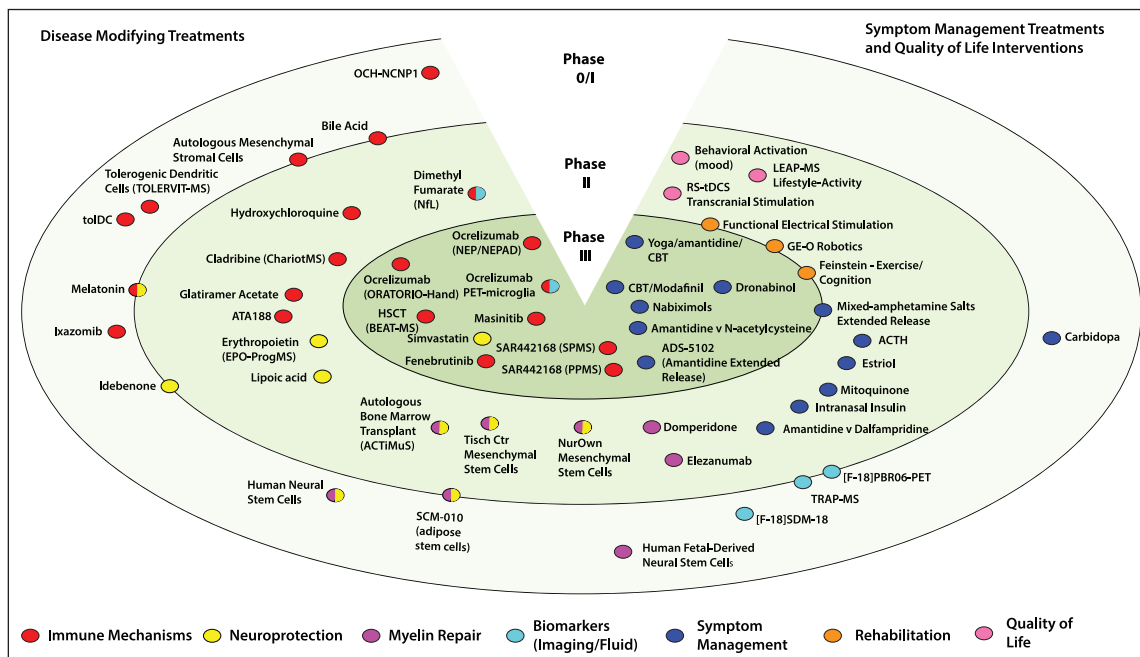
Disease Modifying Treatments

Symptom Management Treatments and Quality of Life Interventions

Phase 0/I

Phase II

Phase III

OCH-NCNP1

Bile Acid

Autologous Mesenchymal Stromal Cells

Tolerogenic Dendritic Cells (TOLERVIT-MS)

toIDC

Dimethyl Fumarate (NfL)

Hydroxychloroquine

Cladribine (ChariotMS)

Melatonin

Glatiramer Acetate

ATA188

Ixazomib

Erythropoietin (EPO-ProgMS)

Lipoic acid

Idebenone

Ocrelizumab (NEP/NEPAD)

Ocrelizumab (ORATORIO-Hand)

Ocrelizumab PET-microglia

HSCT (BEAT-MS)

Masinitib

Simvastatin

SAR442168 (SPMS)

Fenebrutinib

SAR442168 (PPMS)

Yoga/amantidine/ CBT

CBT/Modafinil

Dronabinol

Nabiximols

Amantidine v N-acetylcysteine

ADS-5102 (Amantidine Extended Release)

Behavioral Activation (mood)

LEAP-MS Lifestyle-Activity

RS-tDCS Transcranial Stimulation

Functional Electrical Stimulation

GE-O Robotics

Feinstein - Exercise/ Cognition

Mixed-amphetamine Salts Extended Release

ACTH

Estriol

Carbidopa

Mitoquinone

Intranasal Insulin

Amantidine v Dalfampridine

Autologous Bone Marrow Transplant (ACTiMuS)

Tisch Ctr Mesenchymal Stem Cells

NurOwn Mesenchymal Stem Cells

Domperidone

Elezanumab

[F-18]PBR06-PET

TRAP-MS

[F-18]SDM-18

Human Neural Stem Cells

SCM-010 (adipose stem cells)

Human Fetal-Derived Neural Stem Cells

Immune Mechanisms
Neuroprotection
Myelin Repair
Biomarkers (Imaging/Fluid)
Symptom Management
Rehabilitation
Quality of Life